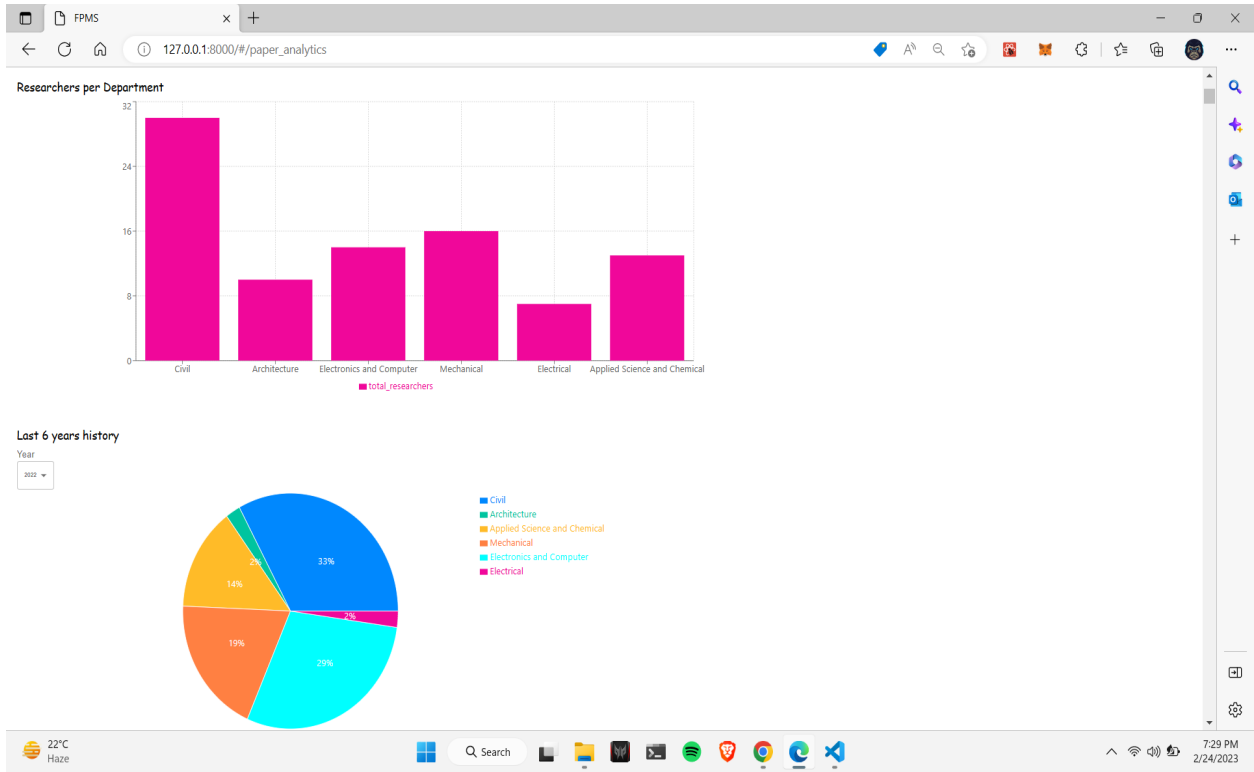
FPMS

127.0.0.1:8000/#/paper_analytics

Researchers per Department

32
24
16
8
0

Civil
Architecture
Electronics and Computer
Mechanical
Electrical
Applied Science and Chemical

total_researchers

Last 6 years history

Year
2022

Civil
Architecture
Applied Science and Chemical
Mechanical
Electronics and Computer
Electrical

33%
2%
14%
19%
29%
2%

22°C
Haze

Search

7:29 PM
2/24/2023